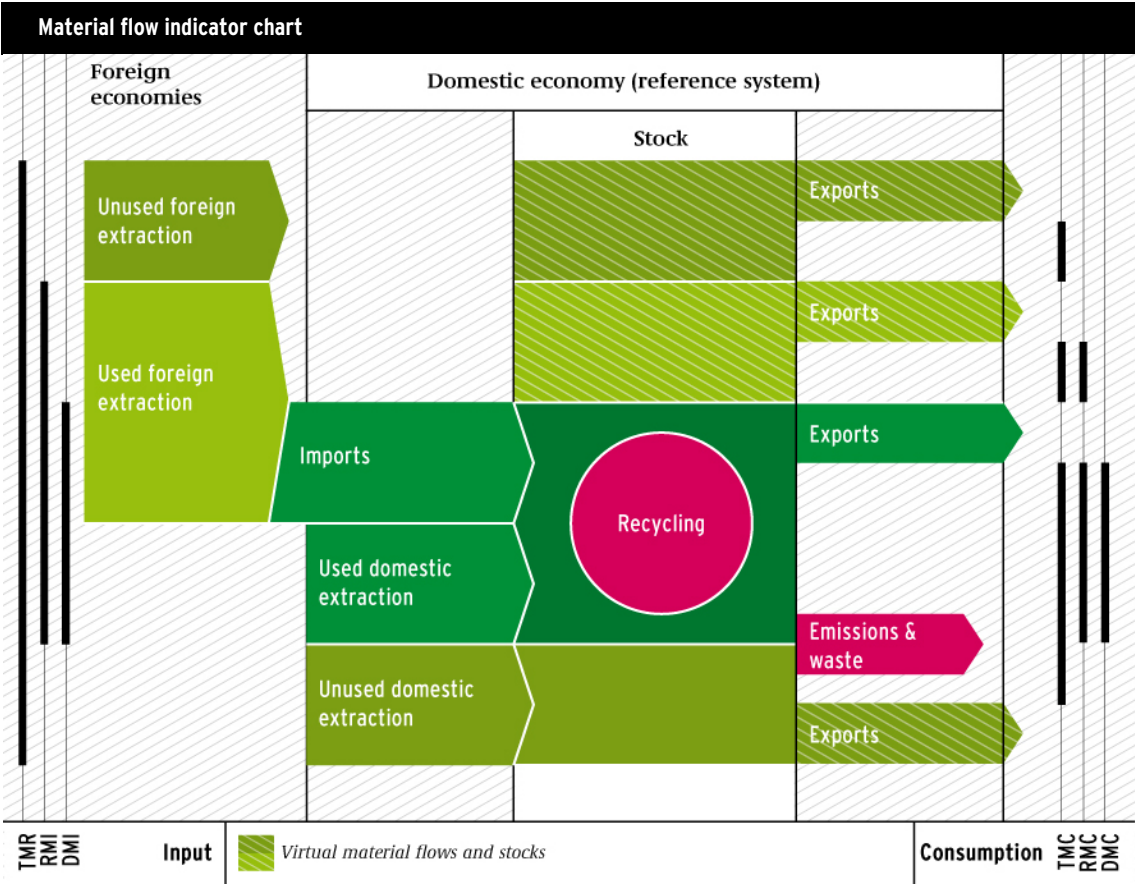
Material flow indicator chart

Foreign economies

Domestic economy (reference system)

Stock

Unused foreign extraction

Used foreign extraction

Imports

Used domestic extraction

Unused domestic extraction

Recycling

Exports

Exports

Exports

Emissions & waste

Exports

TMR RMI DMI

Input

Virtual material flows and stocks

Consumption

TMC RMC DMC